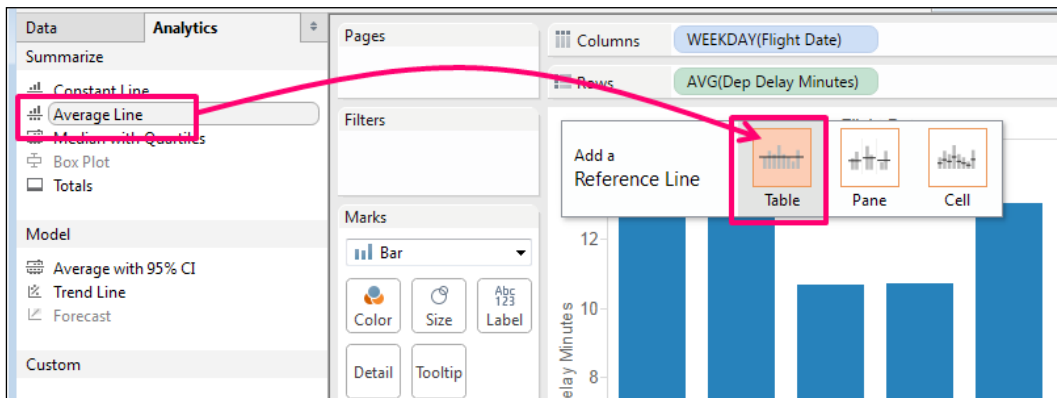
Data
Analytics
Summarize
Constant Line
Average Line
Median with Quartiles
Box Plot
Totals
Model
Average with 95% CI
Trend Line
Forecast
Custom

Pages
Filters
Marks
Bar
Color
Size
Abc
123
Label
Detail
Tooltip

Columns
WEEKDAY(Flight Date)
Rows
AVG(Dep Delay Minutes)

Add a
Reference Line
Table
Pane
Cell

12
10
8
elay Minutes